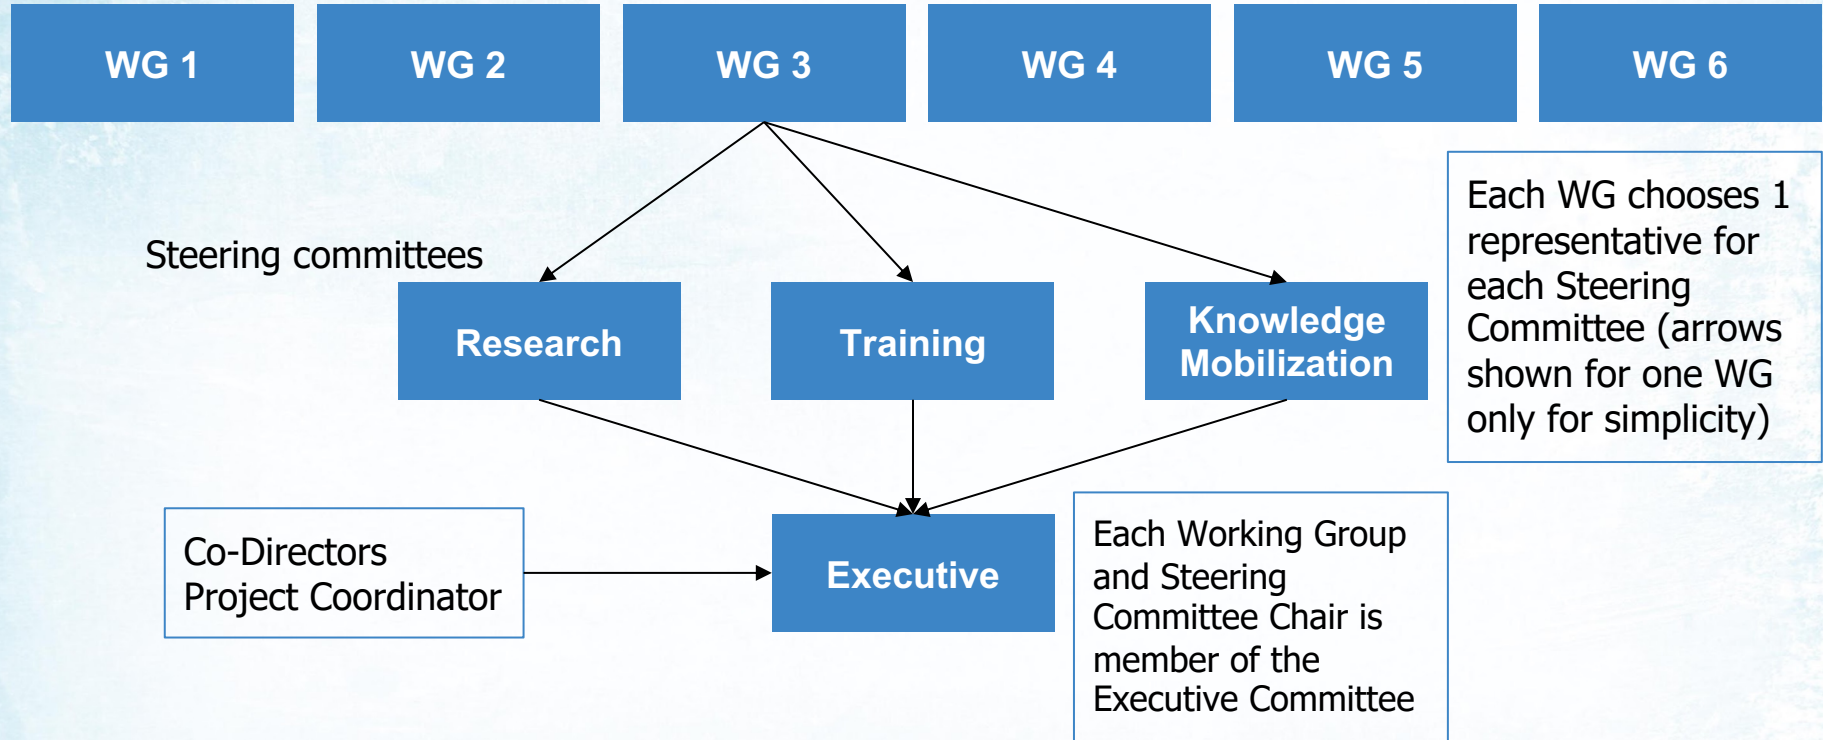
WG 1
WG 2
WG 3
WG 4
WG 5
WG 6

Each WG chooses 1 representative for each Steering Committee (arrows shown for one WG only for simplicity)

Steering committees

Research
Training
Knowledge Mobilization

Co-Directors
Project Coordinator

Executive

Each Working Group and Steering Committee Chair is member of the Executive Committee